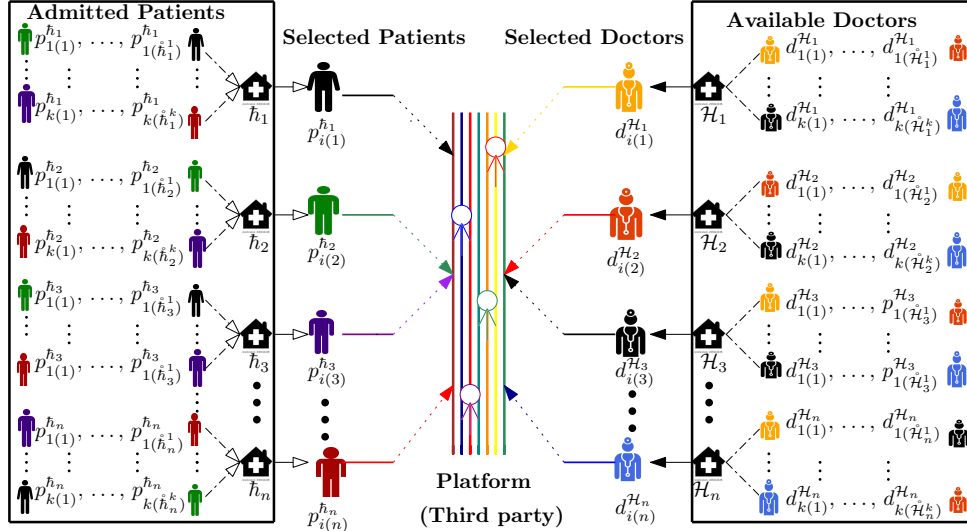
Admitted Patients

$p^{\hbar_1}_{1(1)}, \ldots, p^{\hbar_1}_{1(\mathring{\hbar}^1_1)}$
$p^{\hbar_1}_{k(1)}, \ldots, p^{\hbar_1}_{k(\mathring{\hbar}^k_1)}$
$\hbar_1$

$p^{\hbar_2}_{1(1)}, \ldots, p^{\hbar_2}_{1(\mathring{\hbar}^1_2)}$
$p^{\hbar_2}_{k(1)}, \ldots, p^{\hbar_2}_{k(\mathring{\hbar}^k_2)}$
$\hbar_2$

$p^{\hbar_3}_{1(1)}, \ldots, p^{\hbar_3}_{1(\mathring{\hbar}^1_3)}$
$p^{\hbar_3}_{1(1)}, \ldots, p^{\hbar_3}_{1(\mathring{\hbar}^1_3)}$
$\hbar_3$

$p^{\hbar_n}_{1(1)}, \ldots, p^{\hbar_n}_{1(\mathring{\hbar}^1_n)}$
$p^{\hbar_n}_{k(1)}, \ldots, p^{\hbar_n}_{k(\mathring{\hbar}^k_n)}$
$\hbar_n$

Selected Patients

$p^{\hbar_1}_{i(1)}$
$p^{\hbar_2}_{i(2)}$
$p^{\hbar_3}_{i(3)}$
$p^{\hbar_n}_{i(n)}$

Platform
(Third party)

Selected Doctors

$d^{\mathcal{H}_1}_{i(1)}$
$d^{\mathcal{H}_2}_{i(2)}$
$d^{\mathcal{H}_3}_{i(3)}$
$d^{\mathcal{H}_n}_{i(n)}$

Available Doctors

$d^{\mathcal{H}_1}_{1(1)}, \ldots, d^{\mathcal{H}_1}_{1(\mathring{\mathcal{H}}^1_1)}$
$d^{\mathcal{H}_1}_{k(1)}, \ldots, d^{\mathcal{H}_1}_{k(\mathring{\mathcal{H}}^k_1)}$
$\mathcal{H}_1$

$d^{\mathcal{H}_2}_{1(1)}, \ldots, d^{\mathcal{H}_2}_{1(\mathring{\mathcal{H}}^1_2)}$
$d^{\mathcal{H}_2}_{k(1)}, \ldots, d^{\mathcal{H}_2}_{k(\mathring{\mathcal{H}}^k_2)}$
$\mathcal{H}_2$

$d^{\mathcal{H}_3}_{1(1)}, \ldots, p^{\mathcal{H}_3}_{1(\mathring{\mathcal{H}}^1_3)}$
$d^{\mathcal{H}_3}_{1(1)}, \ldots, p^{\mathcal{H}_3}_{1(\mathring{\mathcal{H}}^1_3)}$
$\mathcal{H}_3$

$d^{\mathcal{H}_n}_{1(1)}, \ldots, d^{\mathcal{H}_n}_{1(\mathring{\mathcal{H}}^1_n)}$
$d^{\mathcal{H}_n}_{k(1)}, \ldots, d^{\mathcal{H}_n}_{k(\mathring{\mathcal{H}}^k_n)}$
$\mathcal{H}_n$